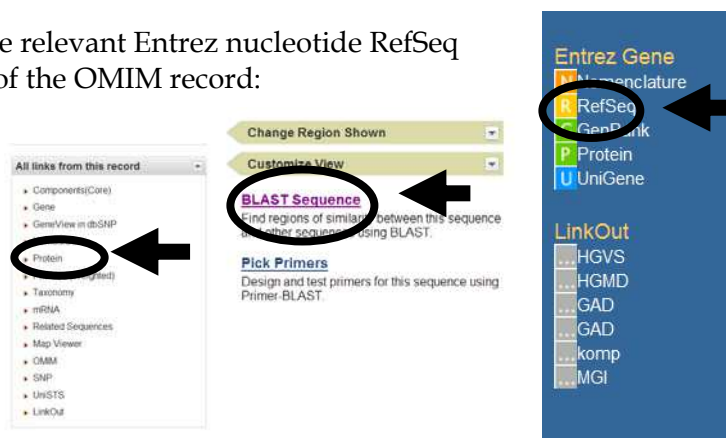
e relevant Entrez nucleotide RefSeq of the OMIM record:

All links from this record

- Components(Core)
- Gene
- GeneView in dbSNP
- Protein
- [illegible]
- Taxonomy
- mRNA
- Related Sequences
- Map Viewer
- OMIM
- SNP
- UniSTS
- LinkOut

Change Region Shown

Customize View

BLAST Sequence
Find regions of similar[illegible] between this sequence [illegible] other sequences using BLAST.

Pick Primers
Design and test primers for this sequence using Primer-BLAST.

Entrez Gene
N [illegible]nclature
R RefSeq
G Gen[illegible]k
P Protein
U UniGene

LinkOut
... HGVS
... HGMD
... GAD
... GAD
... komp
... MGI